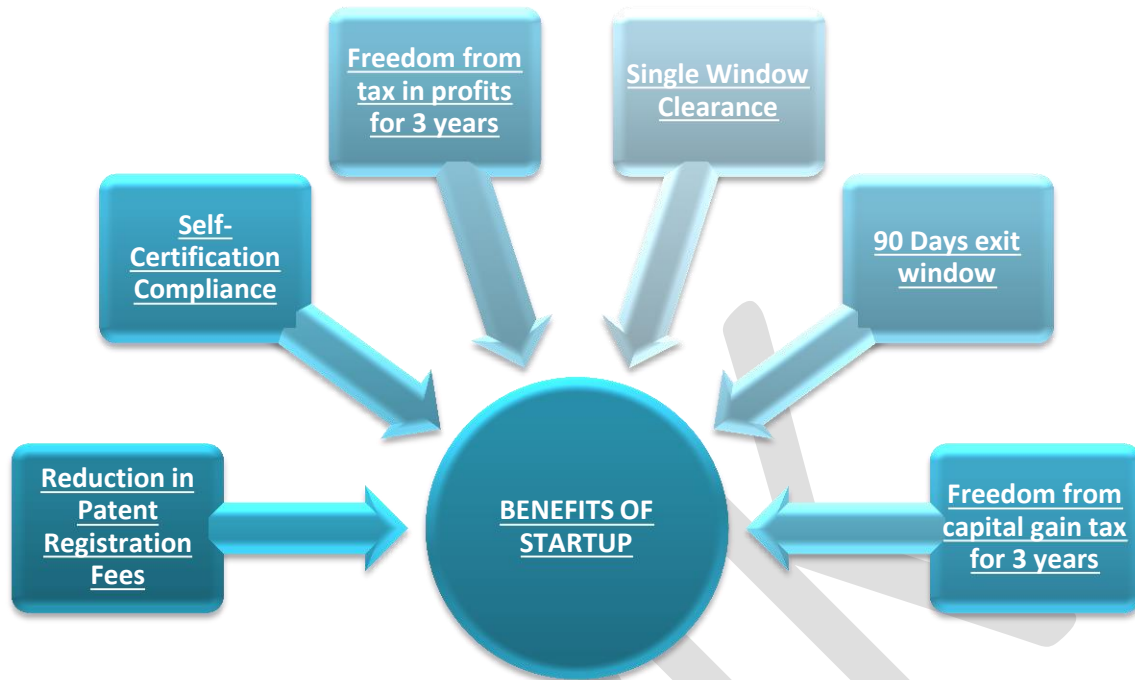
Freedom from tax in profits for 3 years

Single Window Clearance

Self-Certification Compliance

90 Days exit window

Reduction in Patent Registration Fees

BENEFITS OF STARTUP

Freedom from capital gain tax for 3 years